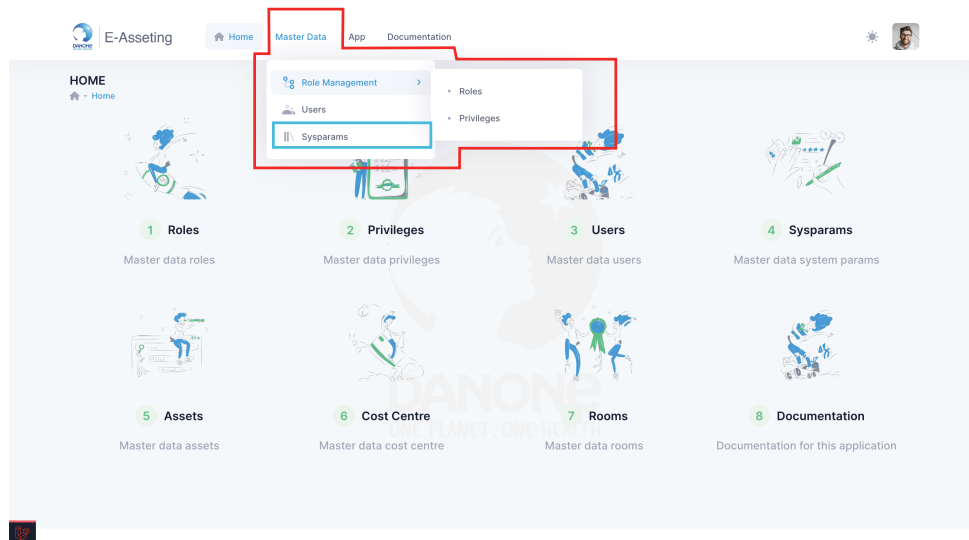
DANONE E-Asseting

Home Master Data App Documentation

Role Management >
Users
Sysparams

Roles
Privileges

HOME
Home

1 Roles
Master data roles

2 Privileges
Master data privileges

3 Users
Master data users

4 Sysparams
Master data system params

5 Assets
Master data assets

6 Cost Centre
Master data cost centre

7 Rooms
Master data rooms

8 Documentation
Documentation for this application

DANONE
ONE PLANET. ONE HEALTH